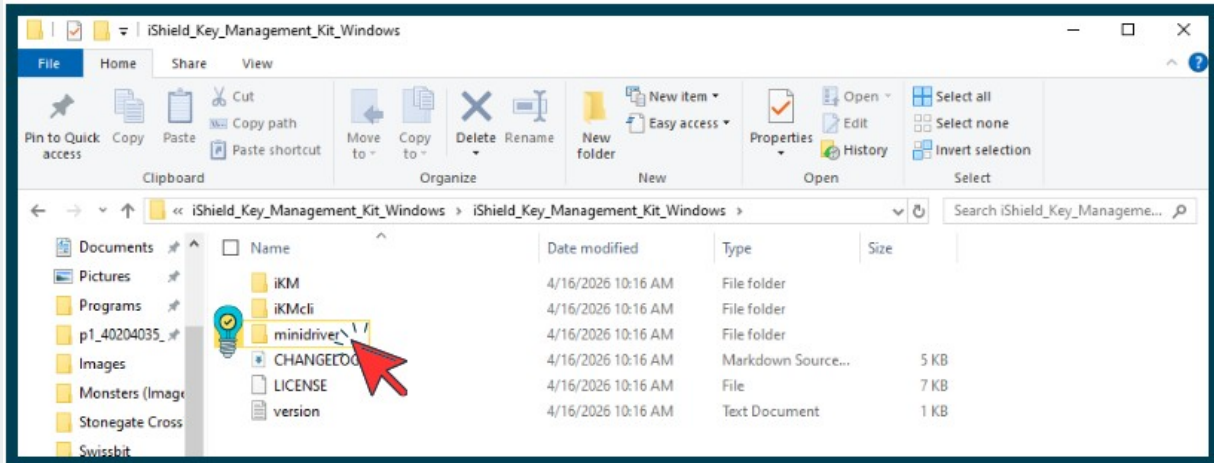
iShield_Key_Management_Kit_Windows

File | Home | Share | View

Pin to Quick access | Copy | Paste | Cut | Copy path | Paste shortcut
Clipboard

Move to | Copy to | Delete | Rename
Organize

New folder | New item | Easy access
New

Properties | Open | Edit | History
Open

Select all | Select none | Invert selection
Select

« iShield_Key_Management_Kit_Windows › iShield_Key_Management_Kit_Windows ›

Search iShield_Key_Manageme...

Documents
Pictures
Programs
p1_40204035_
Images
Monsters (Image
Stonegate Cross
Swissbit

| Name | Date modified | Type | Size |
|---|---|---|---|
| iKM | 4/16/2026 10:16 AM | File folder | |
| iKMcli | 4/16/2026 10:16 AM | File folder | |
| minidriver | 4/16/2026 10:16 AM | File folder | |
| CHANGELOG | 4/16/2026 10:16 AM | Markdown Source... | 5 KB |
| LICENSE | 4/16/2026 10:16 AM | File | 7 KB |
| version | 4/16/2026 10:16 AM | Text Document | 1 KB |